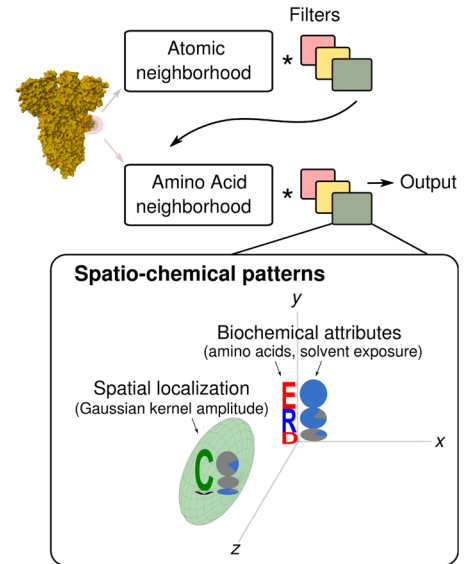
Filters

Atomic neighborhood *

Amino Acid neighborhood * → Output

Spatio-chemical patterns

y

Biochemical attributes
(amino acids, solvent exposure)

Spatial localization
(Gaussian kernel amplitude)

E
R
D

C

x

z